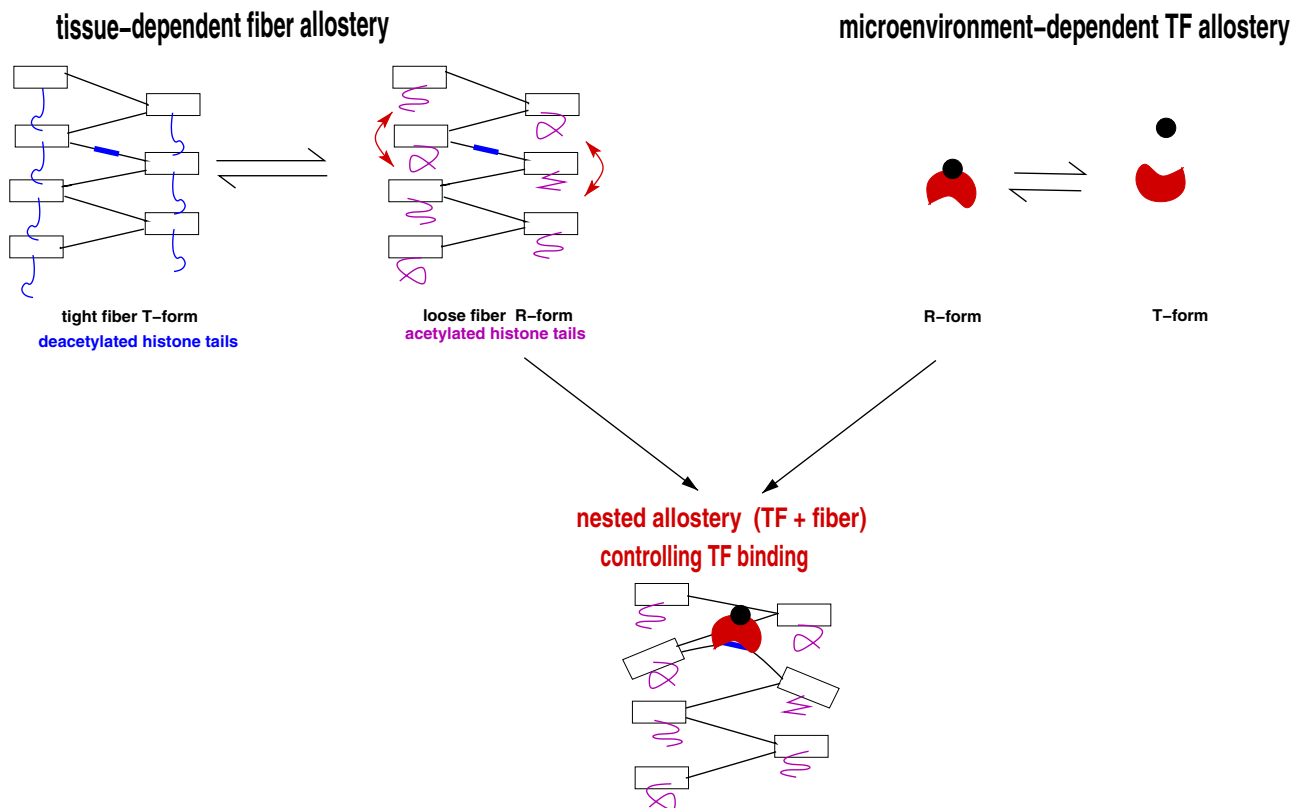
tissue-dependent fiber allostery

microenvironment-dependent TF allostery

tight fiber T-form
deacetylated histone tails

loose fiber R-form
acetylated histone tails

R-form

T-form

nested allostery (TF + fiber)
controlling TF binding